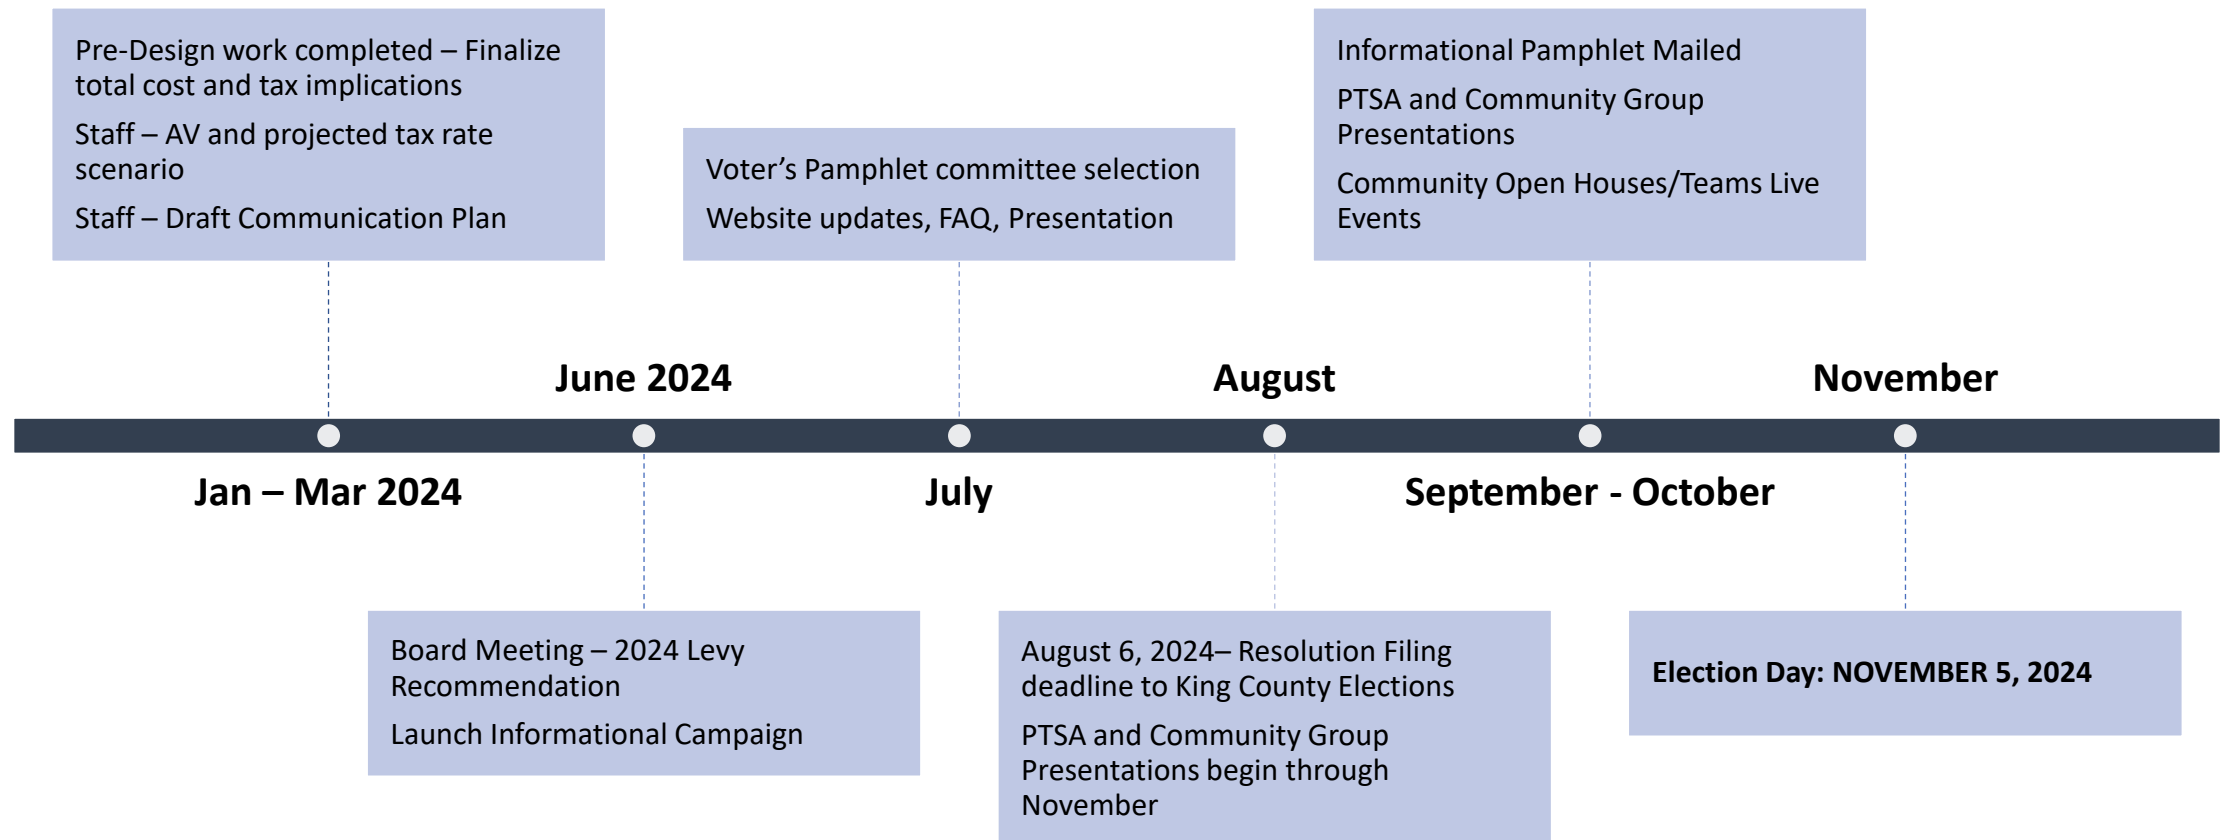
Pre-Design work completed – Finalize total cost and tax implications

Staff – AV and projected tax rate scenario

Staff – Draft Communication Plan

Voter’s Pamphlet committee selection

Website updates, FAQ, Presentation

Informational Pamphlet Mailed

PTSA and Community Group Presentations

Community Open Houses/Teams Live Events

June 2024

August

November

Jan – Mar 2024

July

September - October

Board Meeting – 2024 Levy Recommendation

Launch Informational Campaign

August 6, 2024– Resolution Filing deadline to King County Elections

PTSA and Community Group Presentations begin through November

Election Day: NOVEMBER 5, 2024